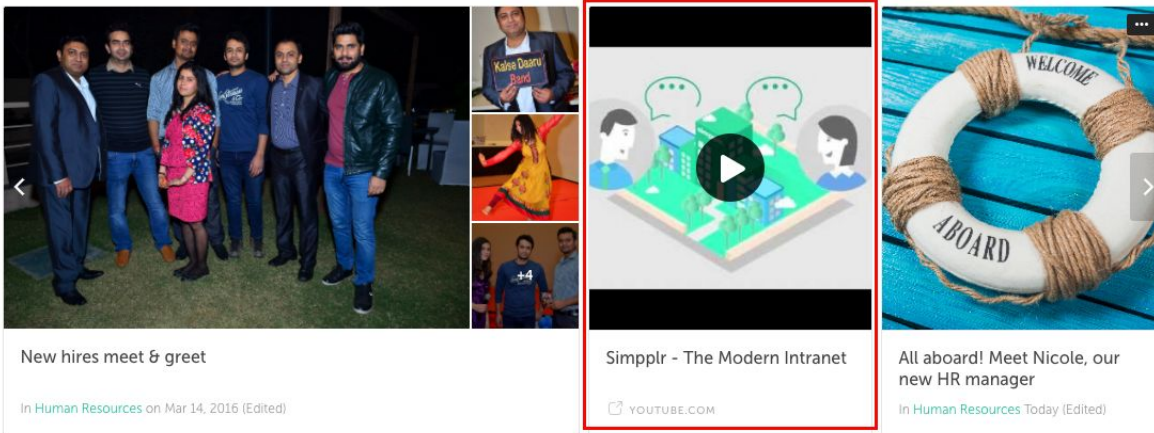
Kalse Daaru Band

+4

New hires meet & greet

In Human Resources on Mar 14, 2016 (Edited)

Simpplr - The Modern Intranet

YOUTUBE.COM

WELCOME

ABOARD

All aboard! Meet Nicole, our new HR manager

In Human Resources Today (Edited)